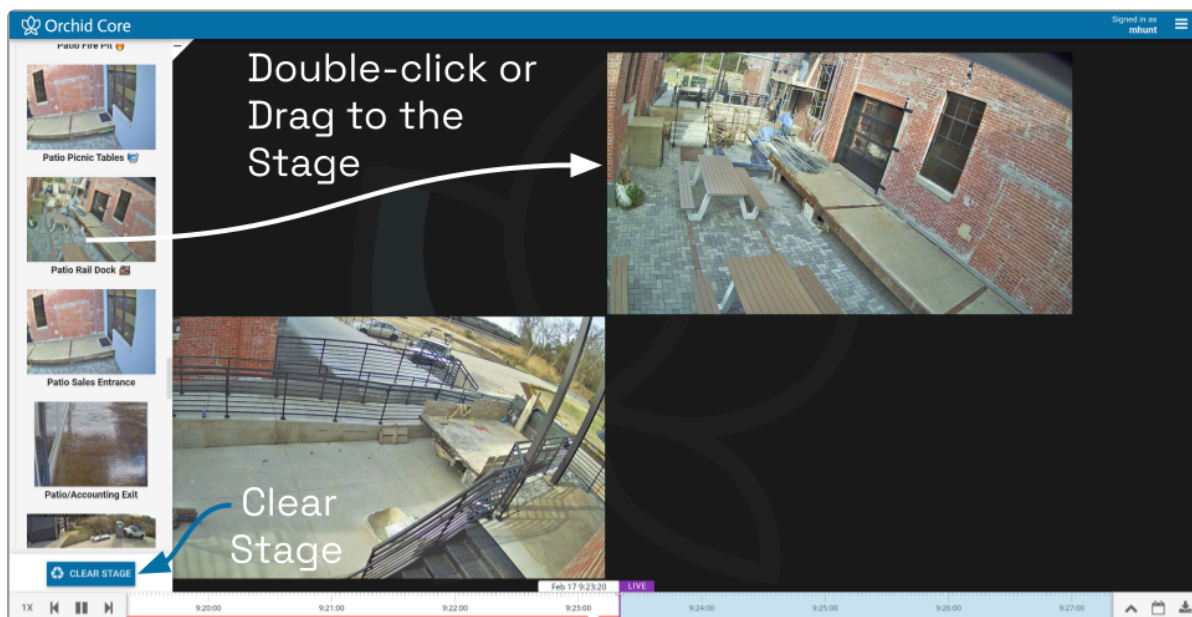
Orchid Core

Signed in as
mhunt

Patio Fire Pit

Patio Picnic Tables

Patio Rail Dock

Patio Sales Entrance

Patio/Accounting Exit

Double-click or Drag to the Stage

Clear Stage

CLEAR STAGE

Feb 17 9:23:20 LIVE

1X

9:20:00 9:21:00 9:22:00 9:23:00 9:24:00 9:25:00 9:26:00 9:27:00